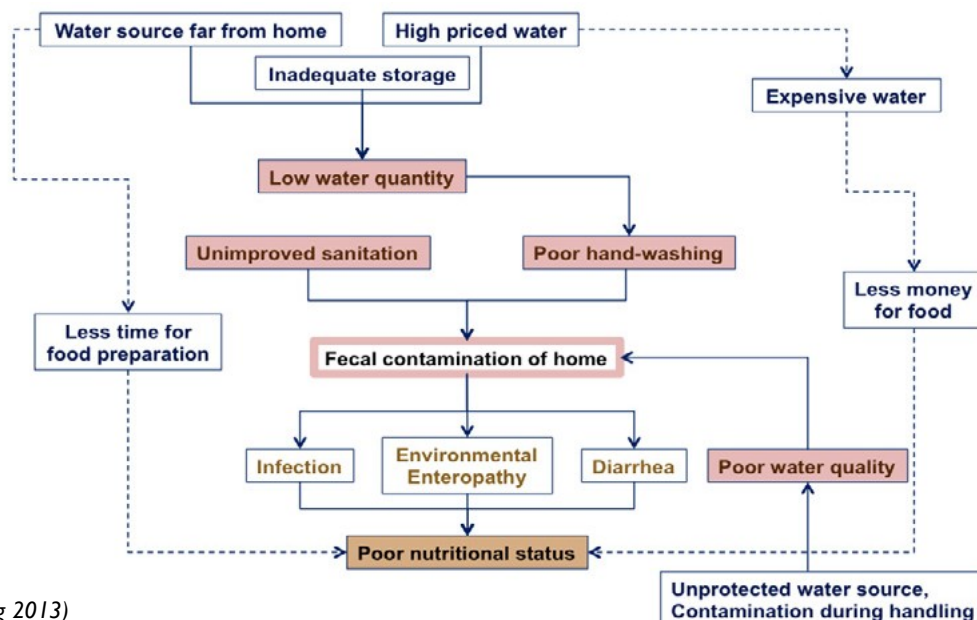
Water source far from home

High priced water

Inadequate storage

Expensive water

Low water quantity

Unimproved sanitation

Poor hand-washing

Less money for food

Less time for food preparation

Fecal contamination of home

Infection

Environmental Enteropathy

Diarrhea

Poor water quality

Poor nutritional status

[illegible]g 2013)

Unprotected water source, Contamination during handling